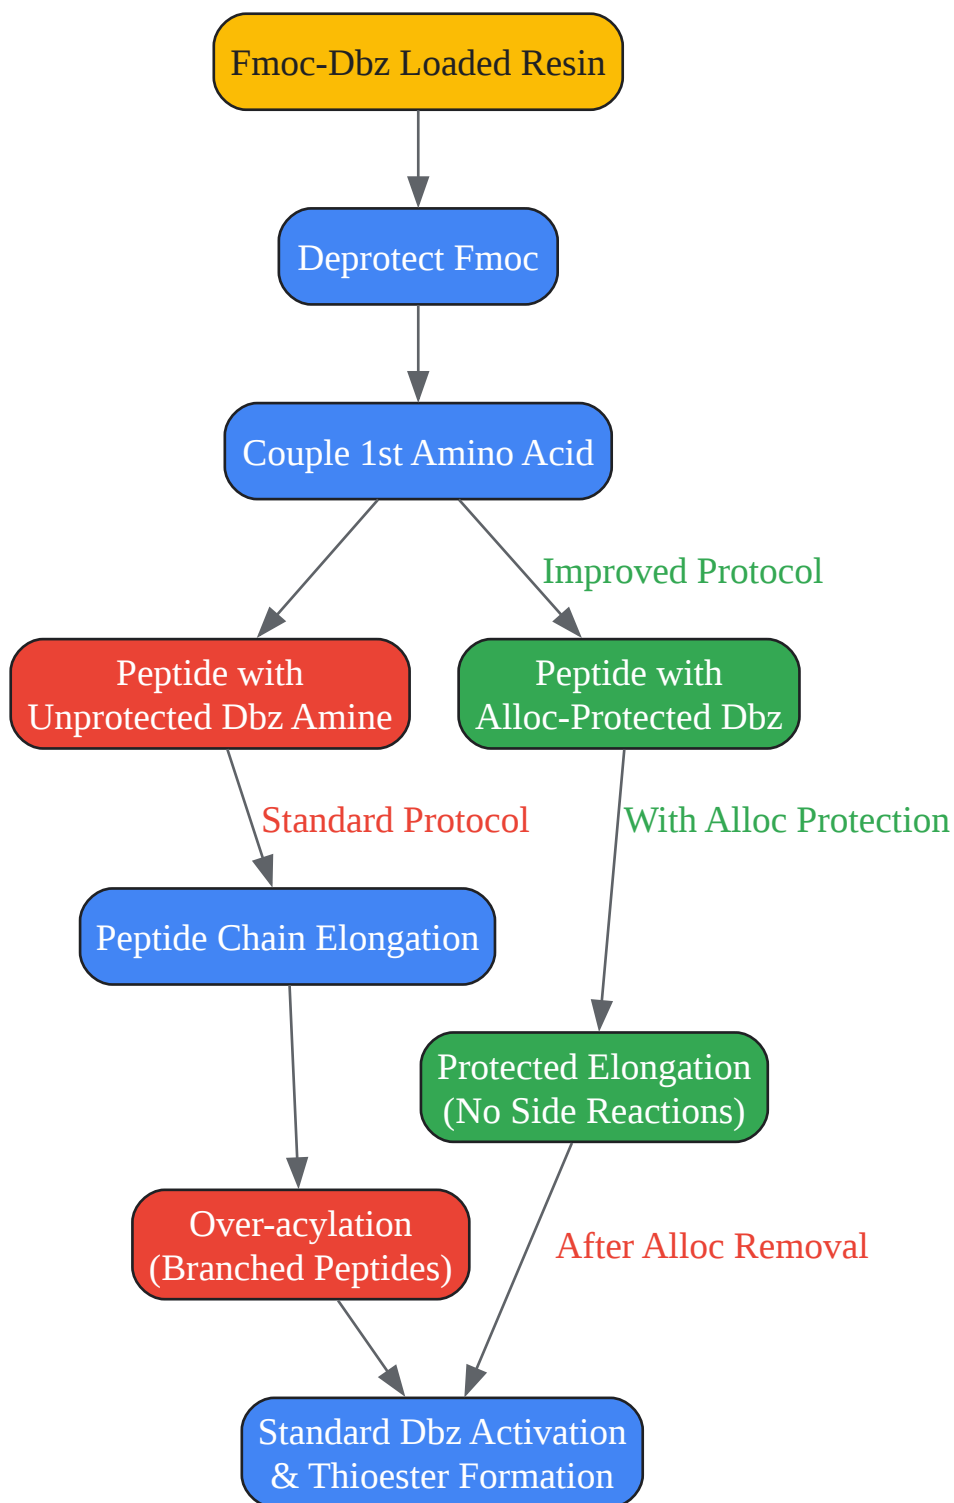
Fmoc-Dbz Loaded Resin

Deprotect Fmoc

Couple 1st Amino Acid

Improved Protocol

Peptide with Unprotected Dbz Amine

Peptide with Alloc-Protected Dbz

Standard Protocol

With Alloc Protection

Peptide Chain Elongation

Protected Elongation (No Side Reactions)

Over-acylation (Branched Peptides)

After Alloc Removal

Standard Dbz Activation & Thioester Formation